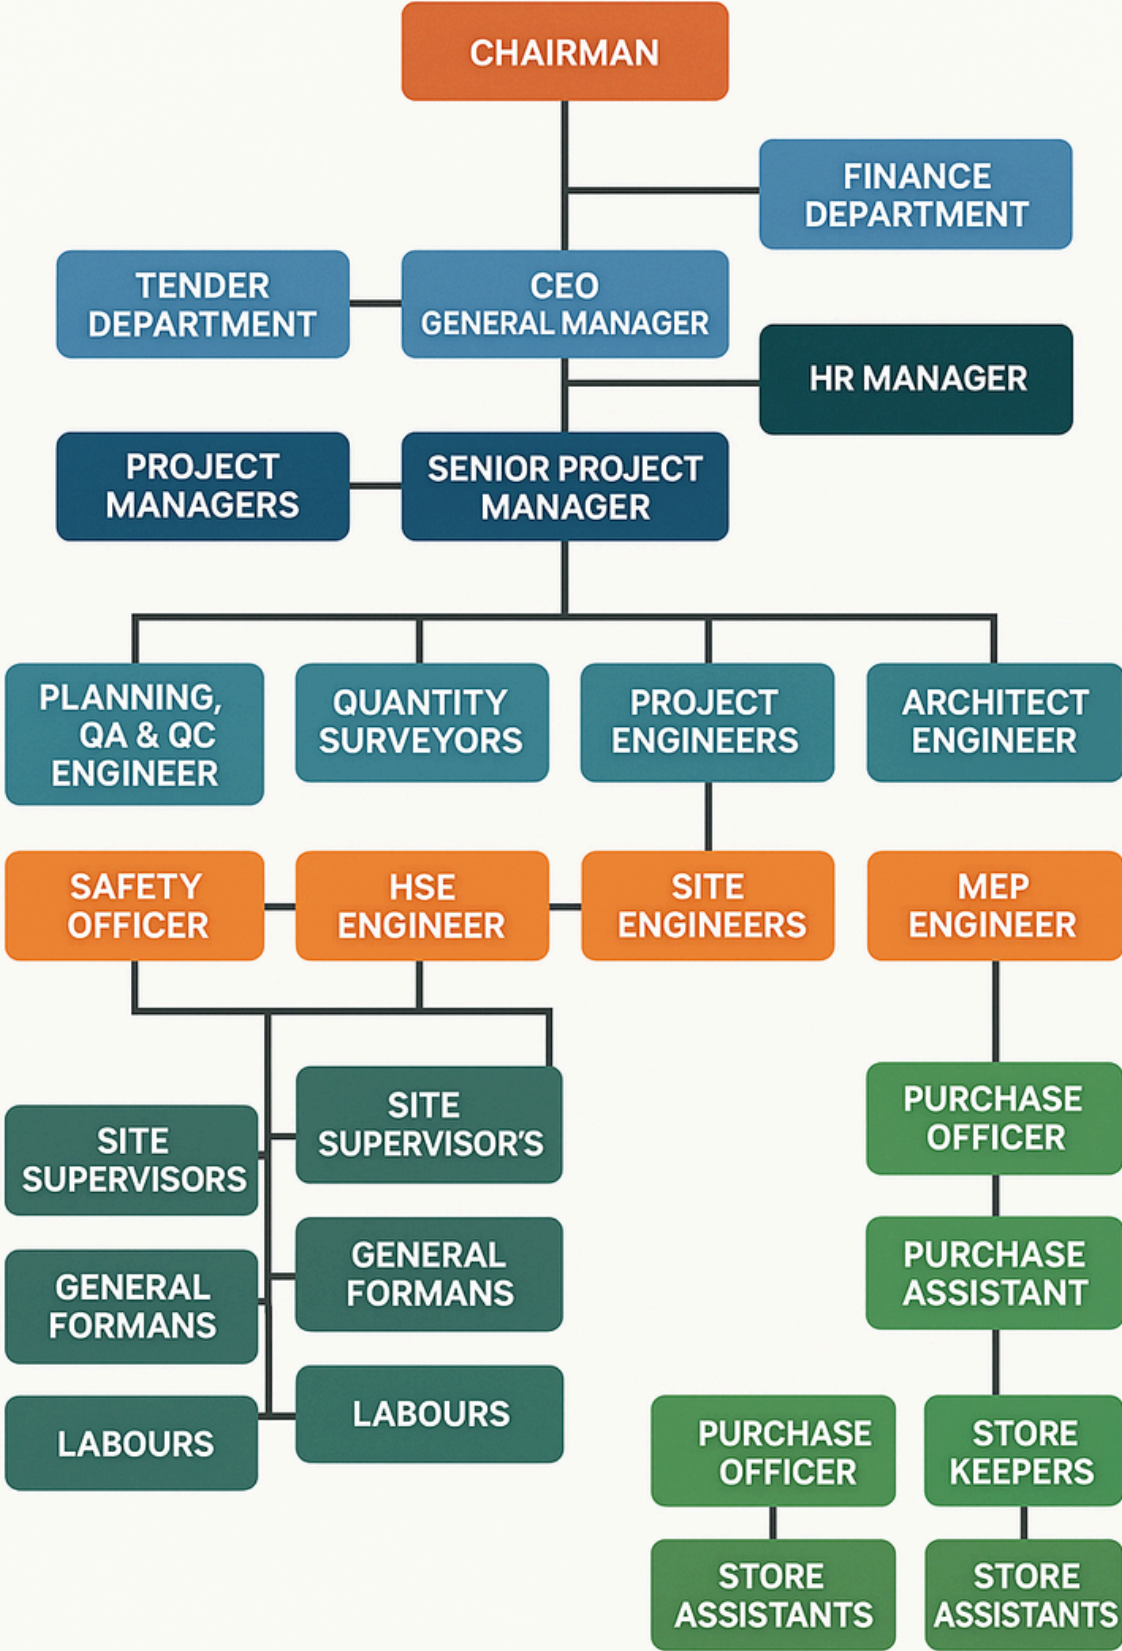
CHAIRMAN

FINANCE DEPARTMENT

TENDER DEPARTMENT

CEO
GENERAL MANAGER

HR MANAGER

PROJECT MANAGERS

SENIOR PROJECT MANAGER

PLANNING, QA & QC ENGINEER

QUANTITY SURVEYORS

PROJECT ENGINEERS

ARCHITECT ENGINEER

SAFETY OFFICER

HSE ENGINEER

SITE ENGINEERS

MEP ENGINEER

SITE SUPERVISOR'S

SITE SUPERVISORS

PURCHASE OFFICER

GENERAL FORMANS

GENERAL FORMANS

PURCHASE ASSISTANT

LABOURS

LABOURS

PURCHASE OFFICER

STORE KEEPERS

STORE ASSISTANTS

STORE ASSISTANTS